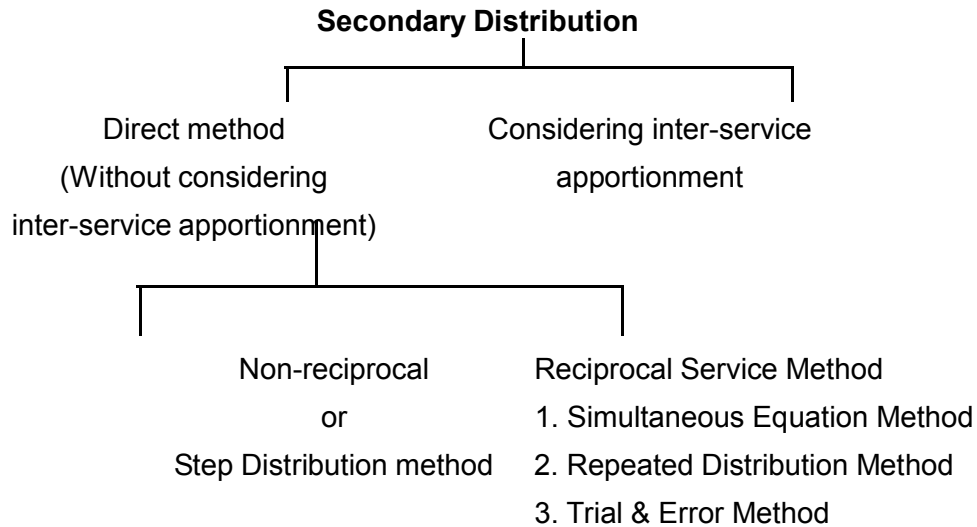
**Secondary Distribution**

Direct method
(Without considering
inter-service apportionment)

Considering inter-service
apportionment

Non-reciprocal
or
Step Distribution method

Reciprocal Service Method
1. Simultaneous Equation Method
2. Repeated Distribution Method
3. Trial & Error Method